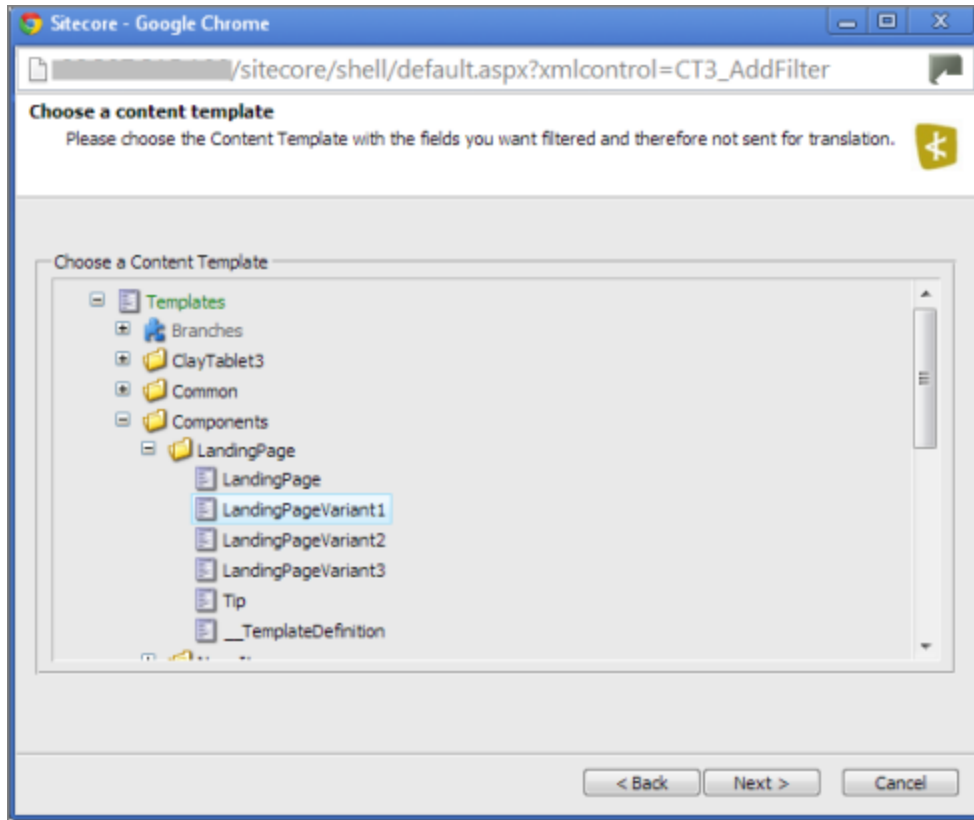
Sitecore - Google Chrome

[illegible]/sitecore/shell/default.aspx?xmlcontrol=CT3_AddFilter

Choose a content template

Please choose the Content Template with the fields you want filtered and therefore not sent for translation.

Choose a Content Template

Templates
Branches
ClayTablet3
Common
Components
LandingPage
LandingPage
LandingPageVariant1
LandingPageVariant2
LandingPageVariant3
Tip
__TemplateDefinition
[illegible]

< Back
Next >
Cancel